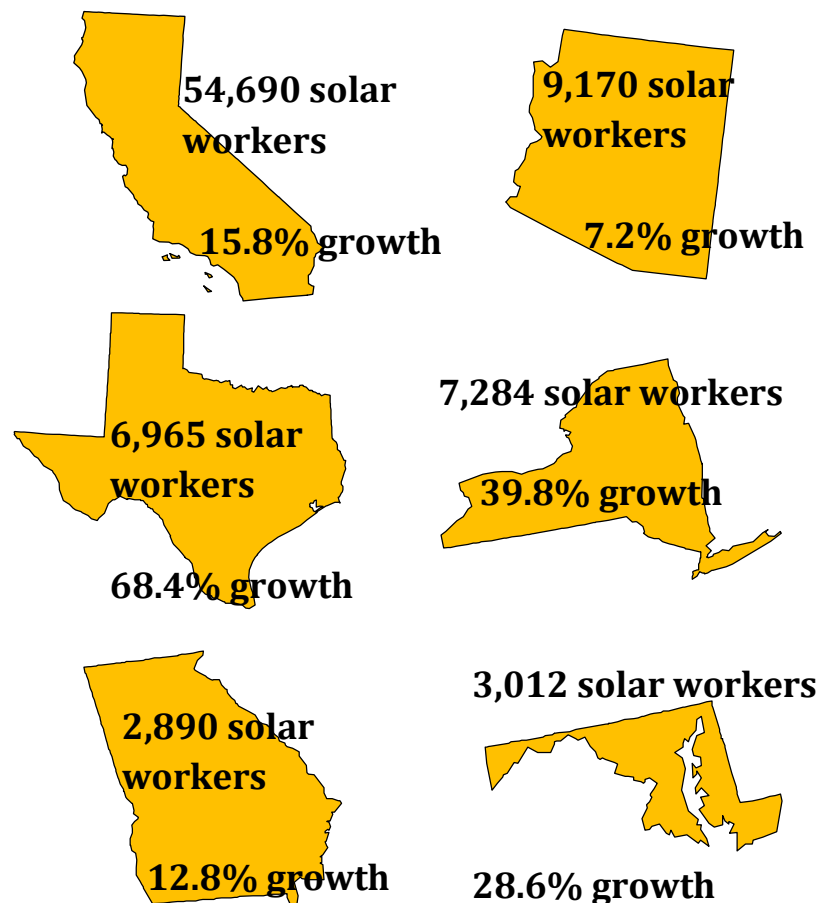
54,690 solar workers

15.8% growth

9,170 solar workers

7.2% growth

6,965 solar workers

68.4% growth

7,284 solar workers

39.8% growth

2,890 solar workers

12.8% growth

3,012 solar workers

28.6% growth